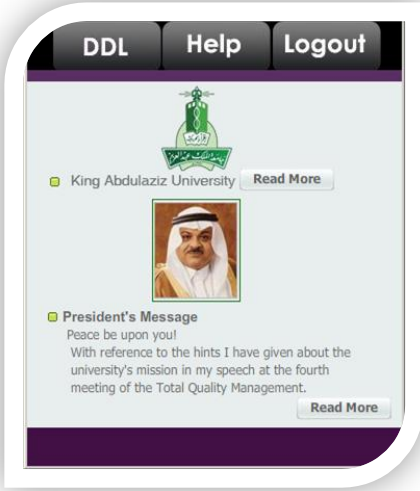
DDL Help Logout

King Abdulaziz University Read More

President's Message
Peace be upon you!
With reference to the hints I have given about the university's mission in my speech at the fourth meeting of the Total Quality Management.
Read More